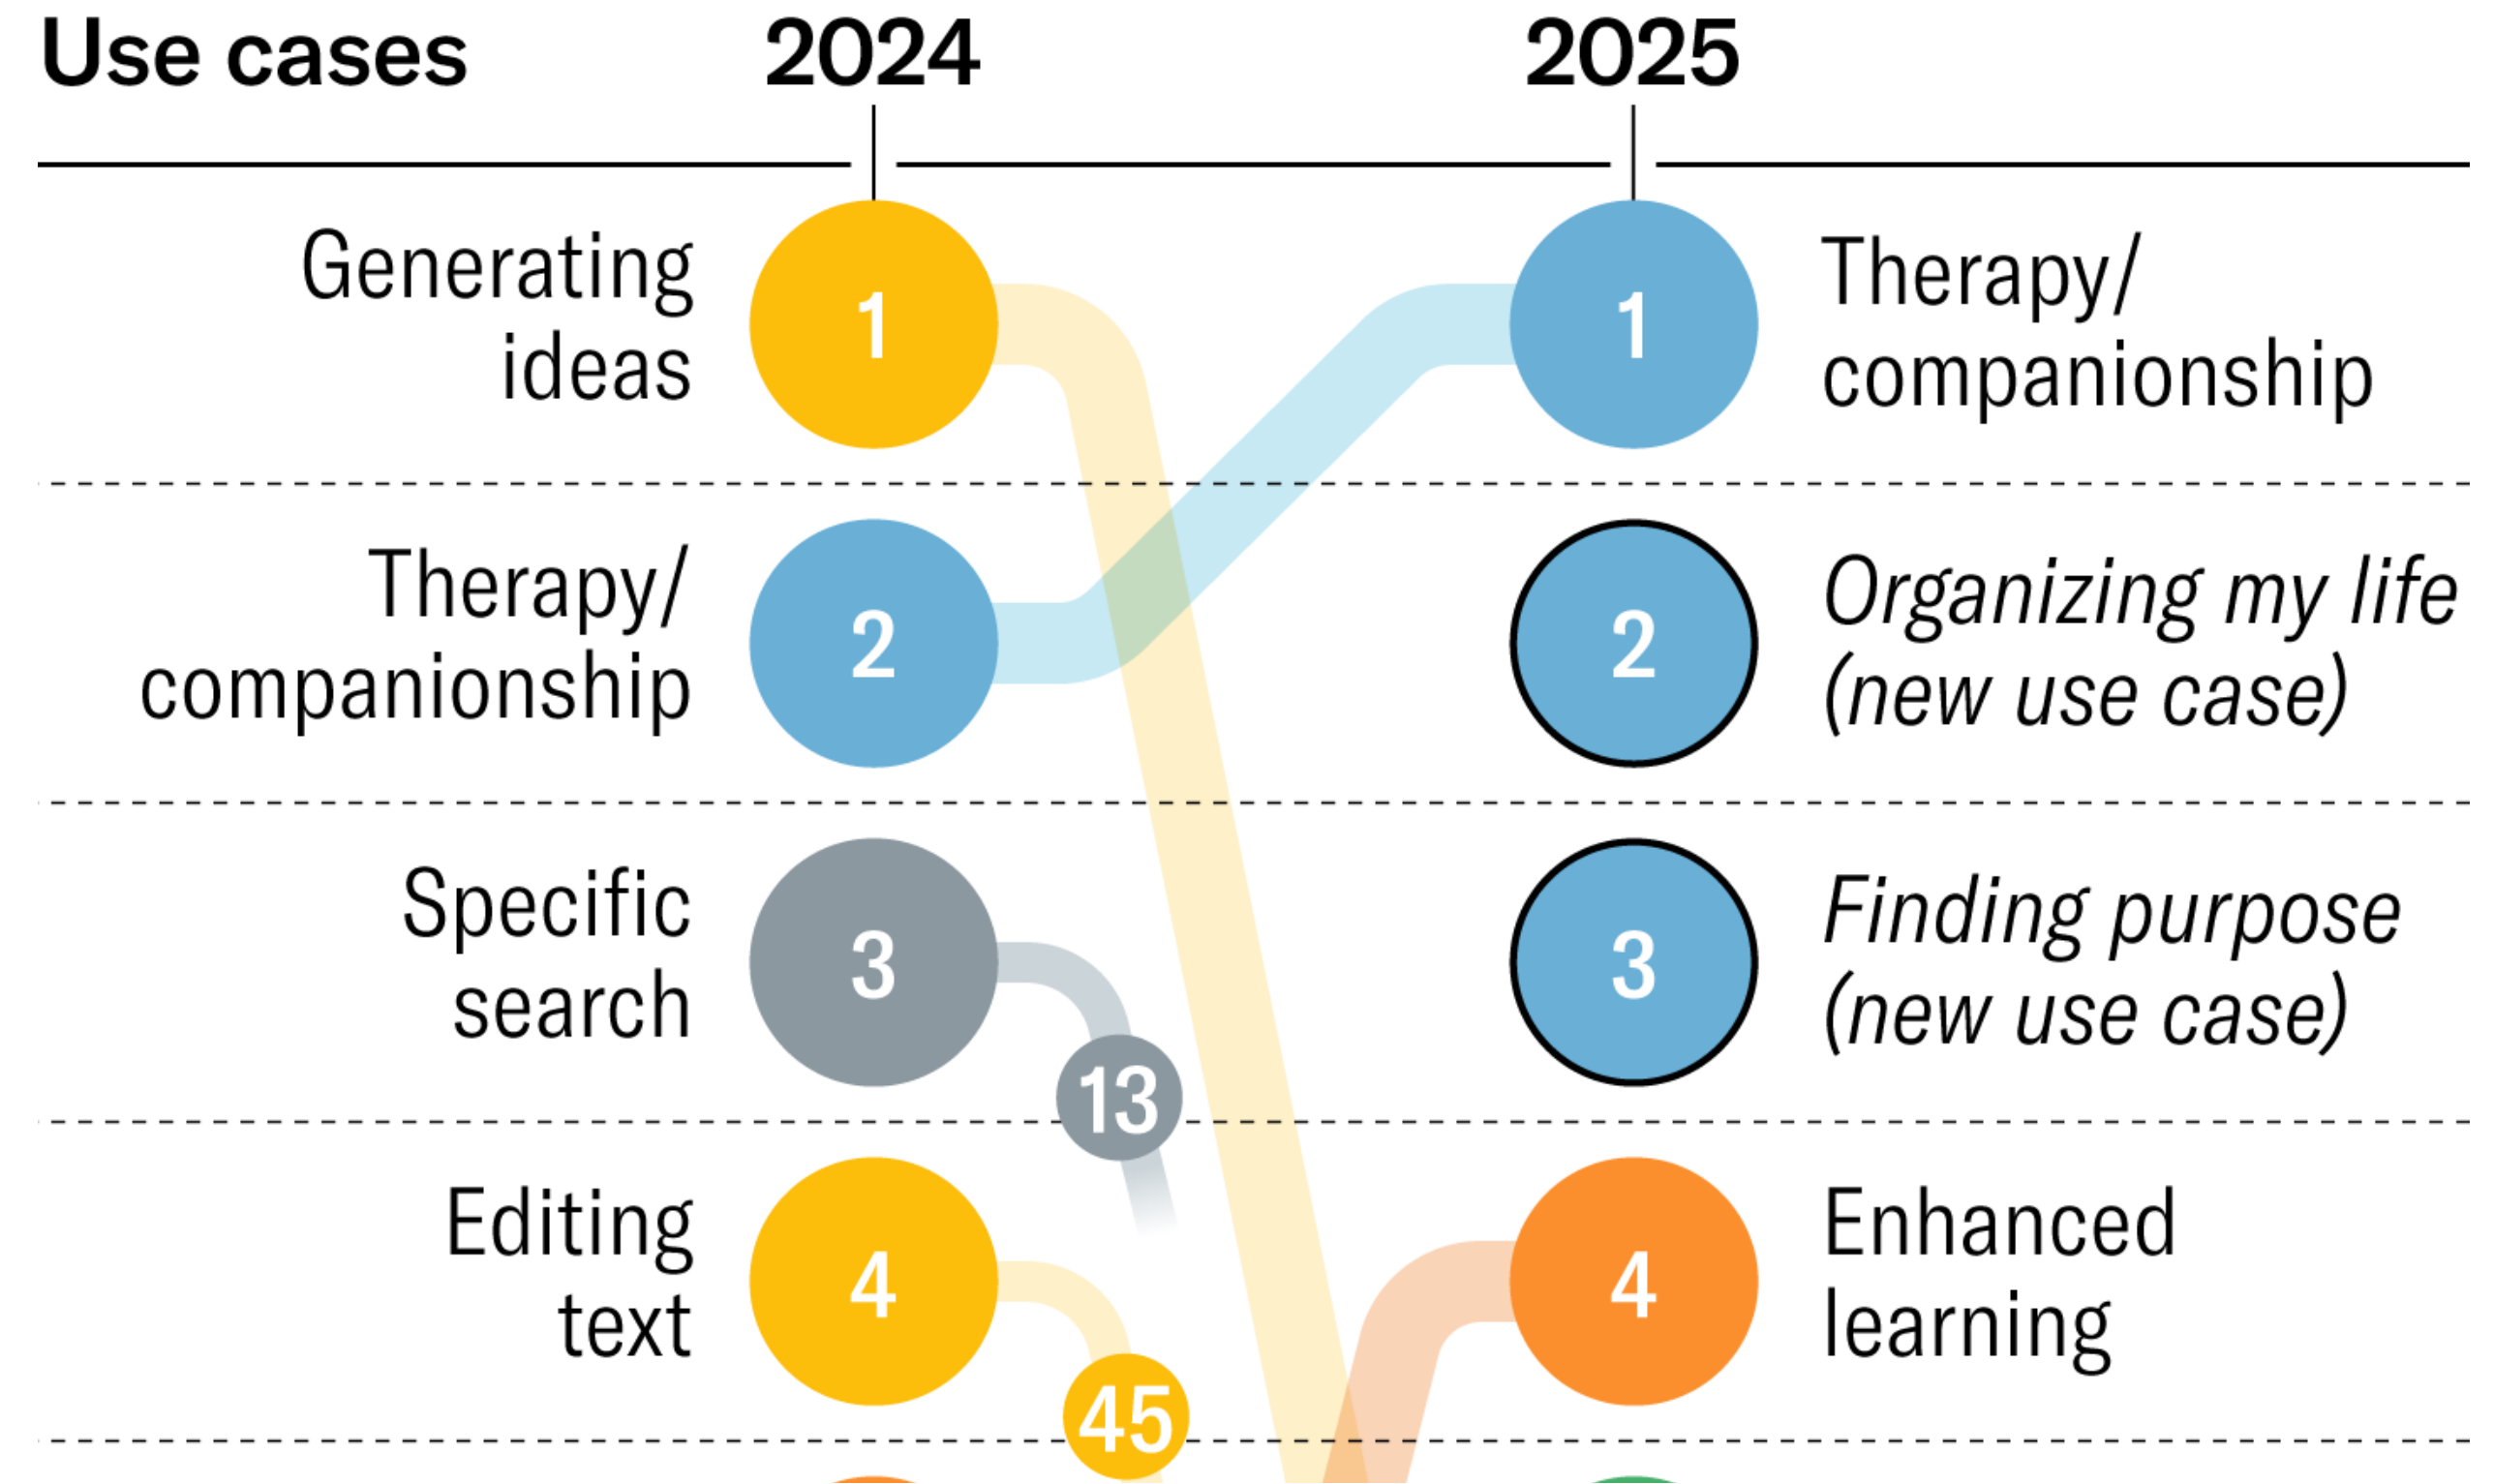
| Use cases | 2024 | 2025 | |
|---|---|---|---|
| Generating ideas | 1 | 1 | Therapy/ companionship |
| Therapy/ companionship | 2 | 2 | *Organizing my life (new use case)* |
| Specific search | 3 | 3 | *Finding purpose (new use case)* |
| Editing text | 4 | 4 | Enhanced learning |

13

45